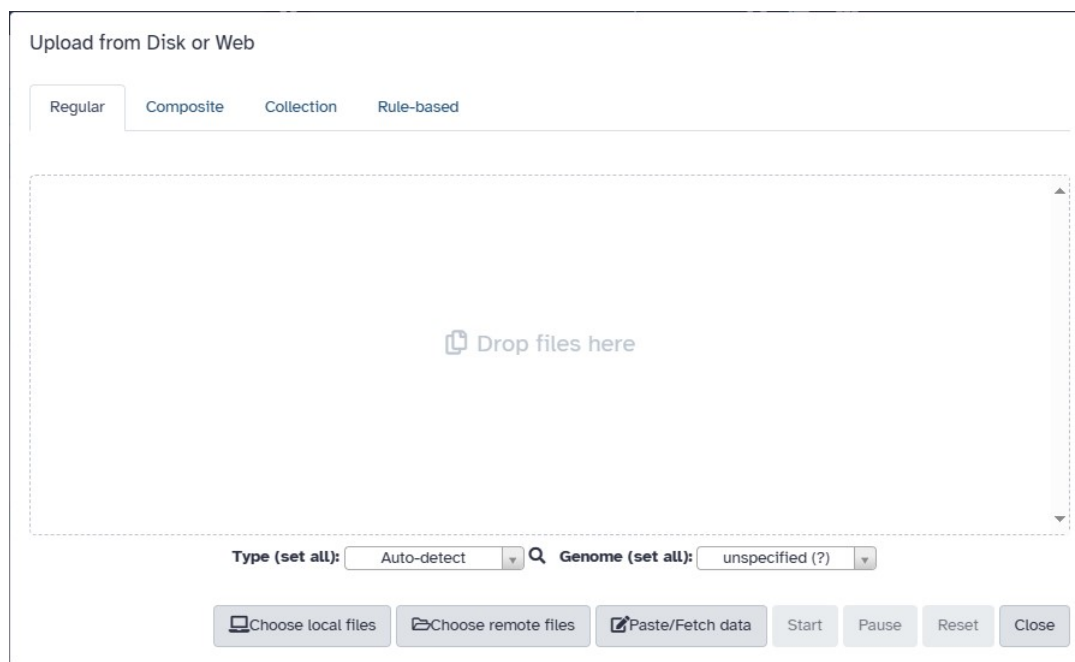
Upload from Disk or Web

Regular Composite Collection Rule-based

Drop files here

Type (set all): Auto-detect Genome (set all): unspecified (?)

Choose local files Choose remote files Paste/Fetch data Start Pause Reset Close